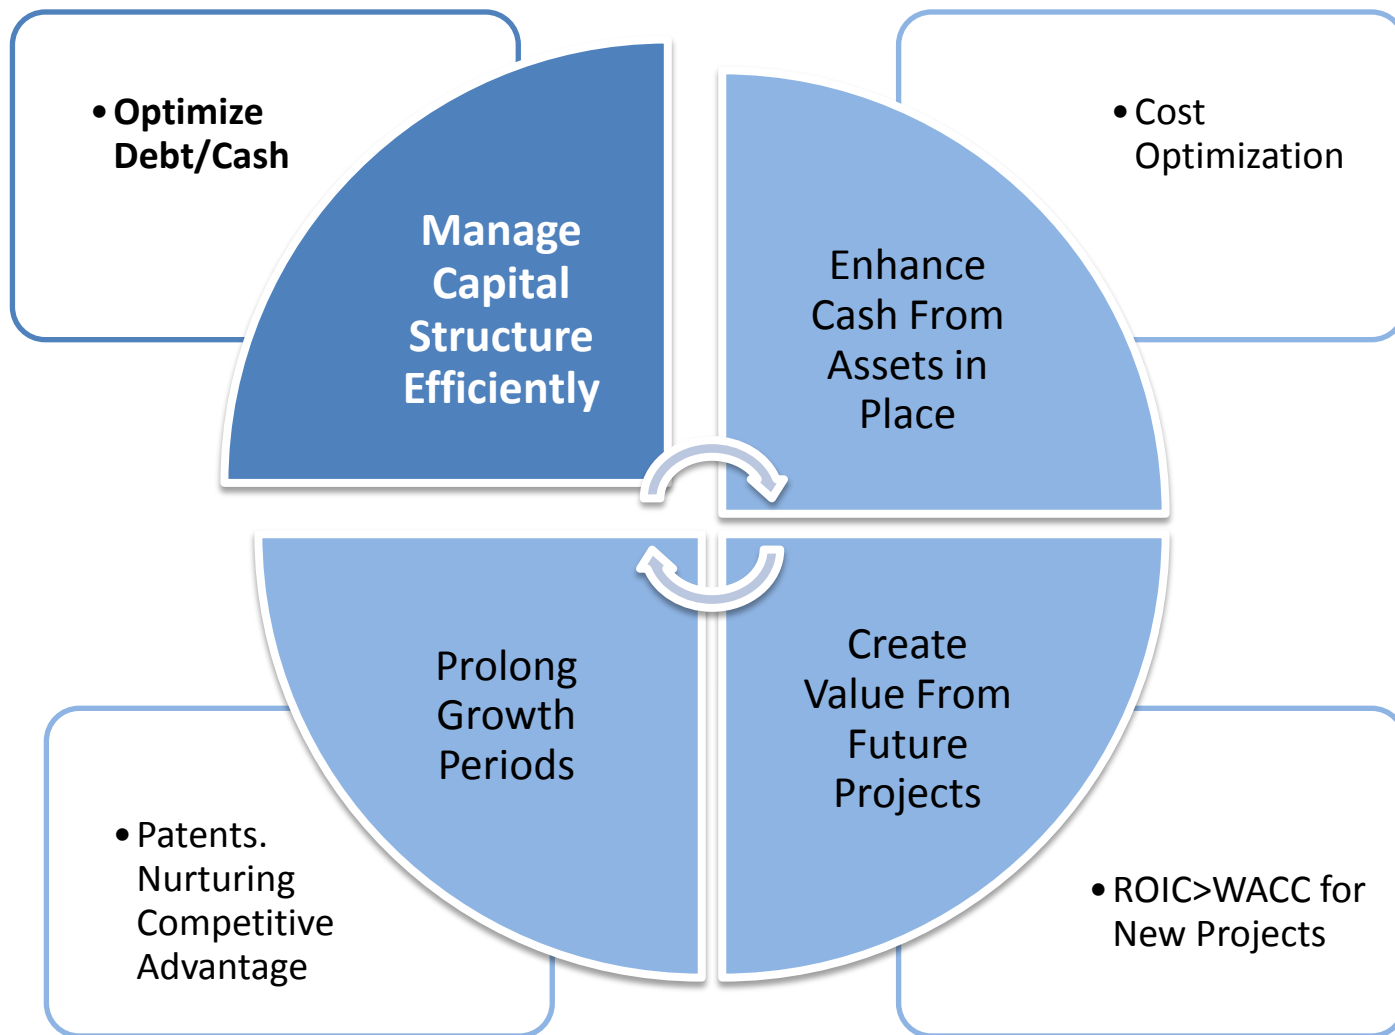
• Optimize Debt/Cash

Manage Capital Structure Efficiently

Enhance Cash From Assets in Place

• Cost Optimization

Prolong Growth Periods

Create Value From Future Projects

• Patents. Nurturing Competitive Advantage

• ROIC>WACC for New Projects